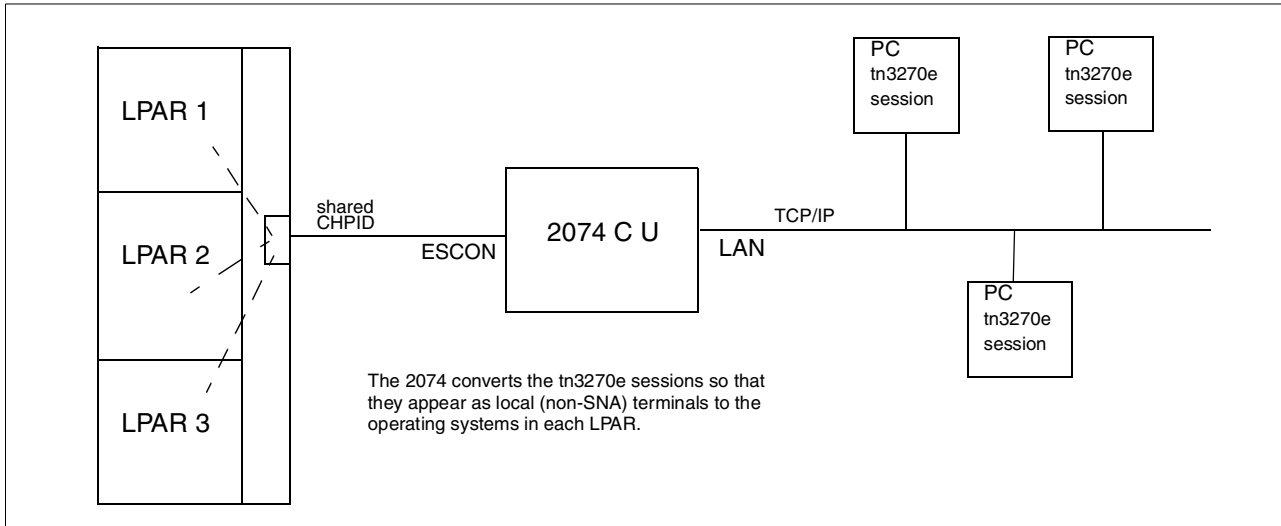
LPAR 1

LPAR 2

LPAR 3

shared CHPID

ESCON

2074 C U

LAN

TCP/IP

PC tn3270e session

PC tn3270e session

PC tn3270e session

The 2074 converts the tn3270e sessions so that they appear as local (non-SNA) terminals to the operating systems in each LPAR.